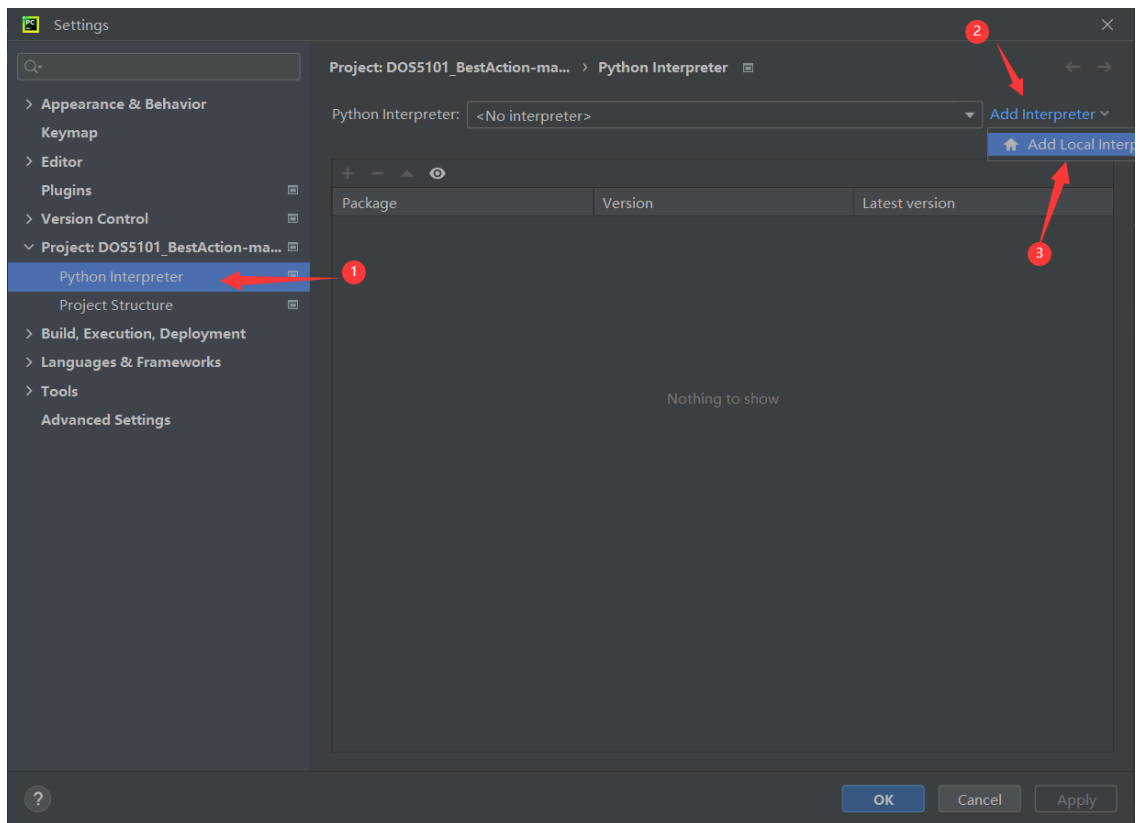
PC Settings

Appearance & Behavior
Keymap
Editor
Plugins
Version Control
Project: DOS5101_BestAction-ma...
Python Interpreter
Project Structure
Build, Execution, Deployment
Languages & Frameworks
Tools
Advanced Settings

Project: DOS5101_BestAction-ma... > Python Interpreter

Python Interpreter: <No interpreter>

Add Interpreter

Add Local Interp

| Package | Version | Latest version |
|---|---|---|

Nothing to show

1
2
3

?

OK Cancel Apply